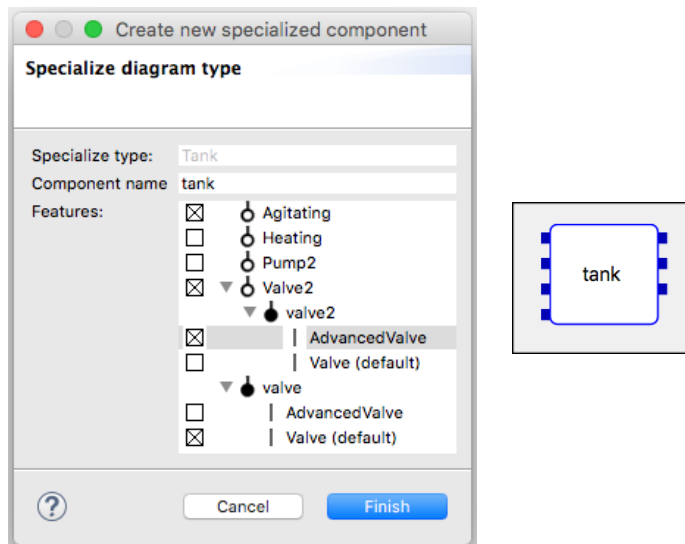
Create new specialized component

Specialize diagram type

Specialize type: Tank
Component name: tank
Features:
☒ Agitating
☐ Heating
☐ Pump2
☒ Valve2
valve2
☒ AdvancedValve
☐ Valve (default)
valve
☐ AdvancedValve
☒ Valve (default)

?
Cancel
Finish

tank